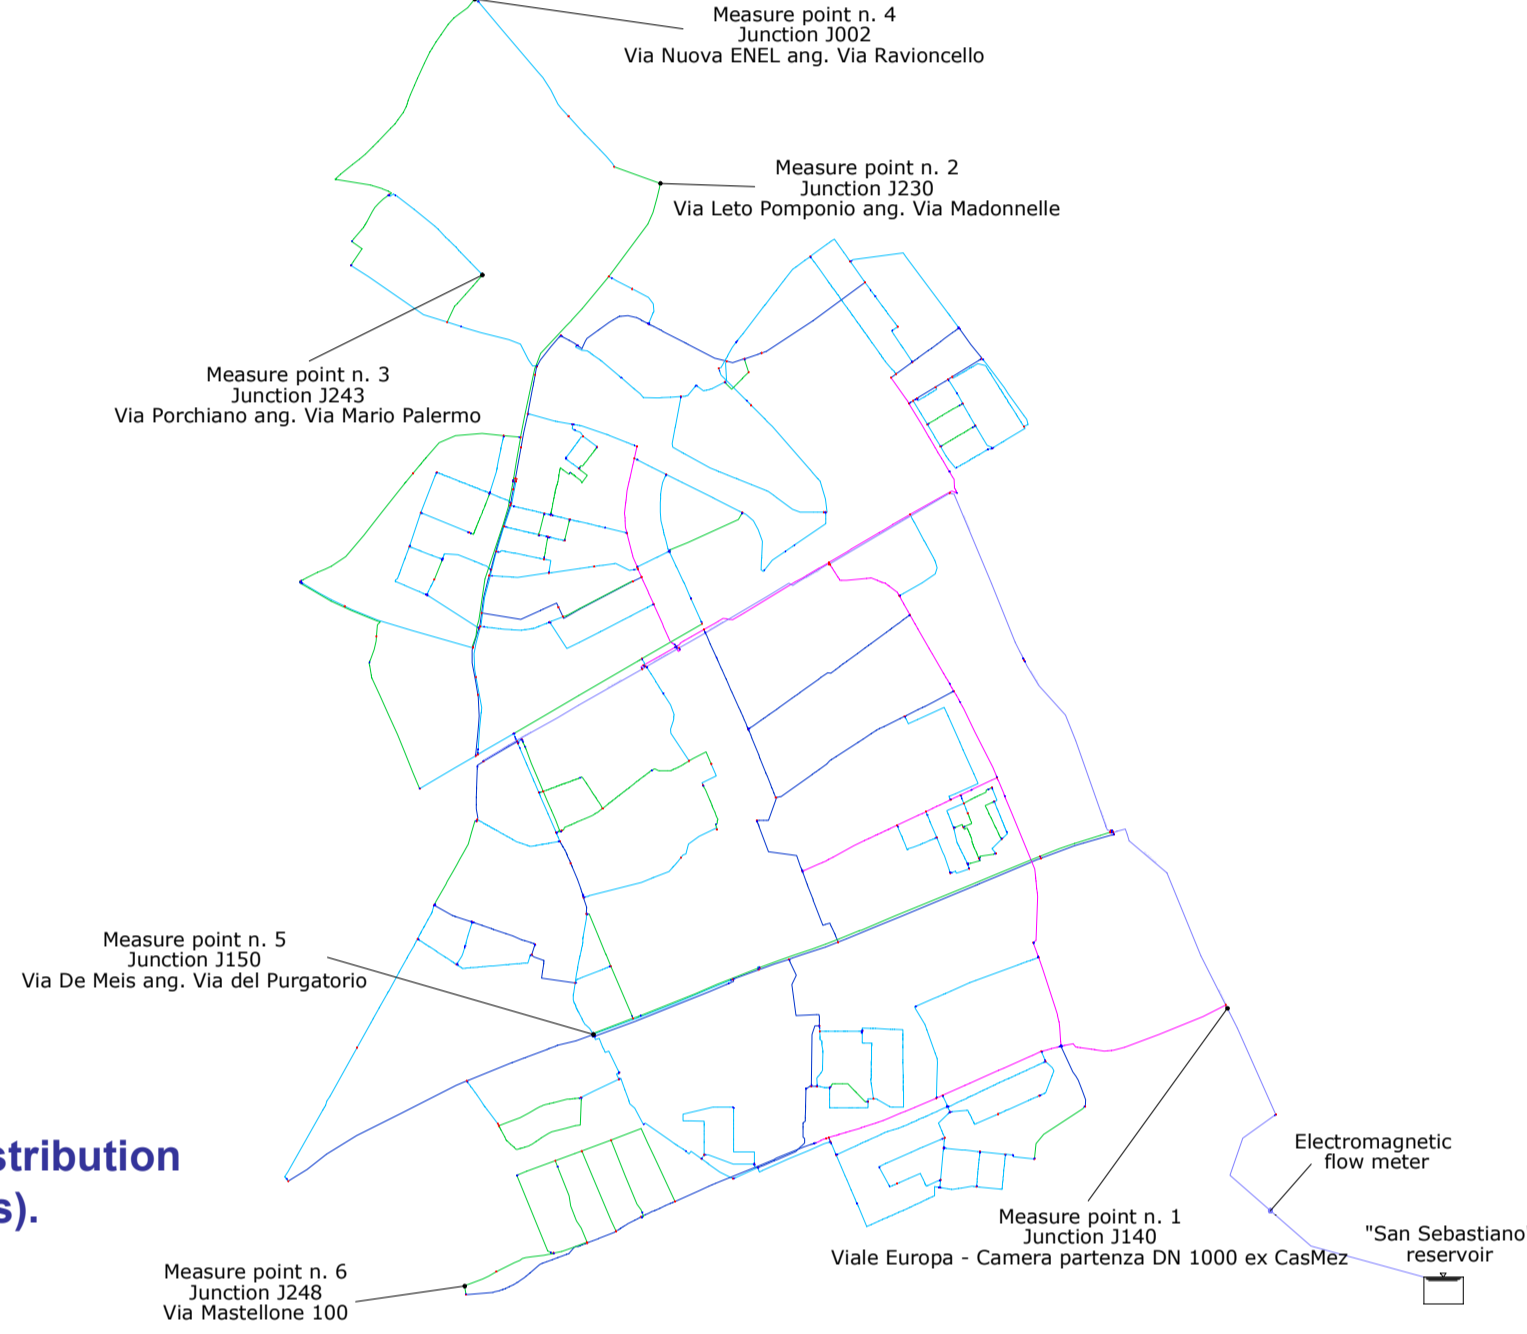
Measure point n. 4
Junction J002
Via Nuova ENEL ang. Via Ravioncello

Measure point n. 2
Junction J230
Via Leto Pomponio ang. Via Madonnelle

Measure point n. 3
Junction J243
Via Porchiano ang. Via Mario Palermo

Measure point n. 5
Junction J150
Via De Meis ang. Via del Purgatorio

stribution
s).

Electromagnetic
flow meter

Measure point n. 1
Junction J140
Viale Europa - Camera partenza DN 1000 ex CasMez

"San Sebastiano
reservoir

Measure point n. 6
Junction J248
Via Mastellone 100